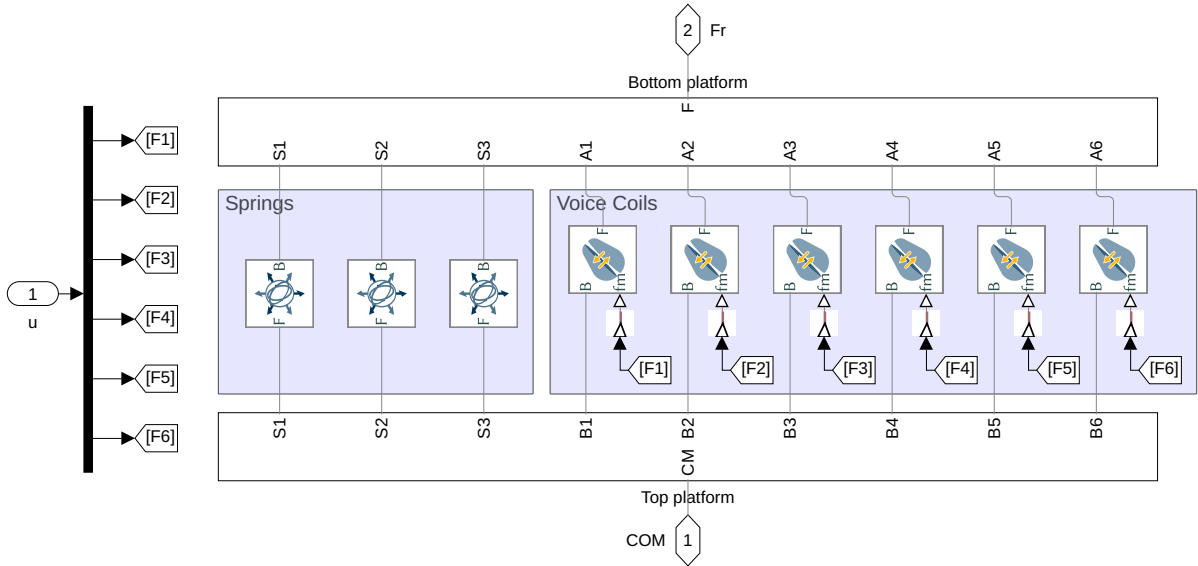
2 Fr

Bottom platform

F

S1 S2 S3 A1 A2 A3 A4 A5 A6

Springs

Voice Coils

[F1]
[F2]
[F3]
[F4]
[F5]
[F6]

1
u

B
F

B
F

B
F

F
B
fm

F
B
fm

F
B
fm

F
B
fm

F
B
fm

F
B
fm

[F1] [F2] [F3] [F4] [F5] [F6]

S1 S2 S3 B1 B2 B3 B4 B5 B6

CM

Top platform

COM 1